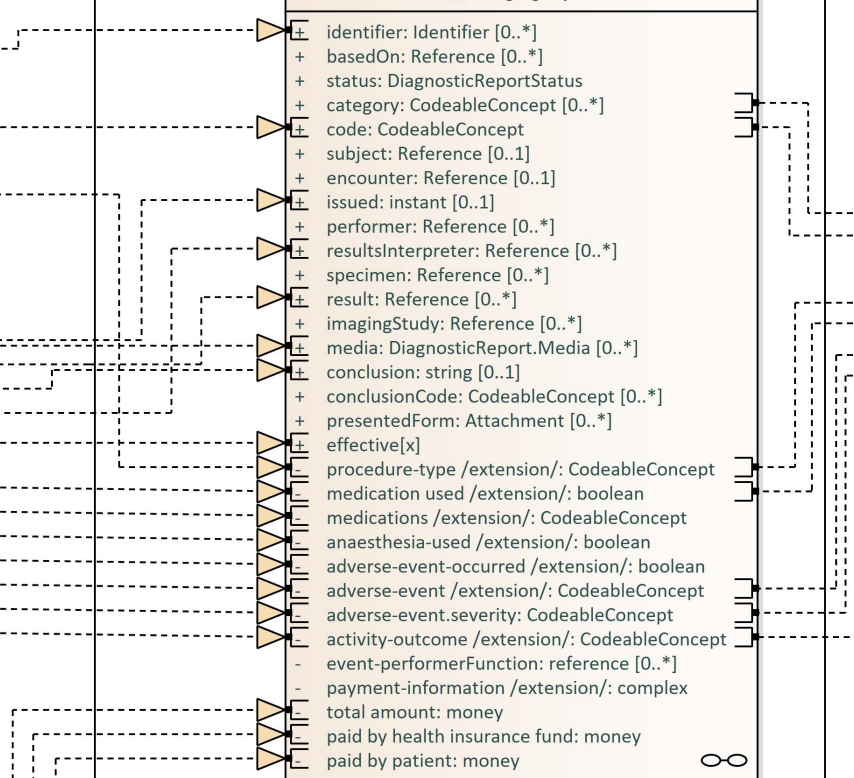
+ identifier: Identifier [0..*]
+ basedOn: Reference [0..*]
+ status: DiagnosticReportStatus
+ category: CodeableConcept [0..*]
+ code: CodeableConcept
+ subject: Reference [0..1]
+ encounter: Reference [0..1]
+ issued: instant [0..1]
+ performer: Reference [0..*]
+ resultsInterpreter: Reference [0..*]
+ specimen: Reference [0..*]
+ result: Reference [0..*]
+ imagingStudy: Reference [0..*]
+ media: DiagnosticReport.Media [0..*]
+ conclusion: string [0..1]
+ conclusionCode: CodeableConcept [0..*]
+ presentedForm: Attachment [0..*]
+ effective[x]
- procedure-type /extension/: CodeableConcept
- medication used /extension/: boolean
- medications /extension/: CodeableConcept
- anaesthesia-used /extension/: boolean
- adverse-event-occurred /extension/: boolean
- adverse-event /extension/: CodeableConcept
- adverse-event.severity: CodeableConcept
- activity-outcome /extension/: CodeableConcept
- event-performerFunction: reference [0..*]
- payment-information /extension/: complex
- total amount: money
- paid by health insurance fund: money
- paid by patient: money